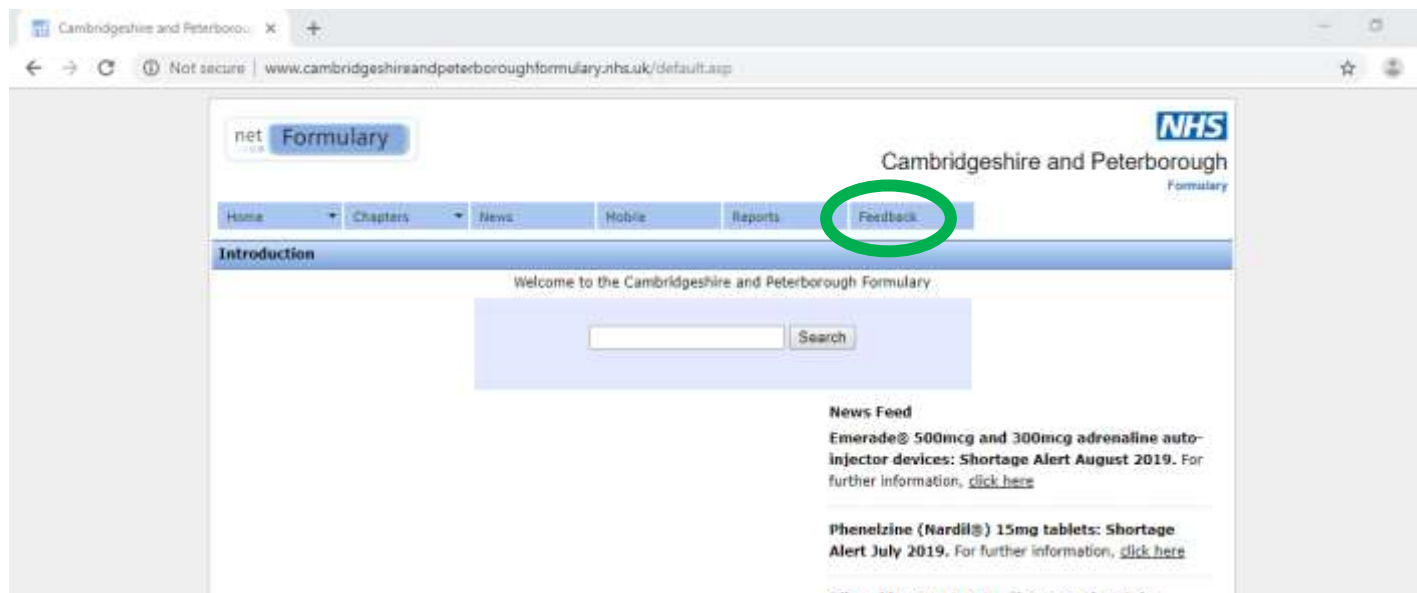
Cambridgeshire and Peterborou ×

Not secure | www.cambridgeshireandpeterboroughformulary.nhs.uk/default.asp

net Formulary

NHS

Cambridgeshire and Peterborough

Formulary

Home | Chapters | News | Mobile | Reports | Feedback

Introduction

Welcome to the Cambridgeshire and Peterborough Formulary

Search

News Feed

**Emerade® 500mcg and 300mcg adrenaline auto-injector devices: Shortage Alert August 2019.** For further information, click here

**Phenelzine (Nardil®) 15mg tablets: Shortage Alert July 2019.** For further information, click here

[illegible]